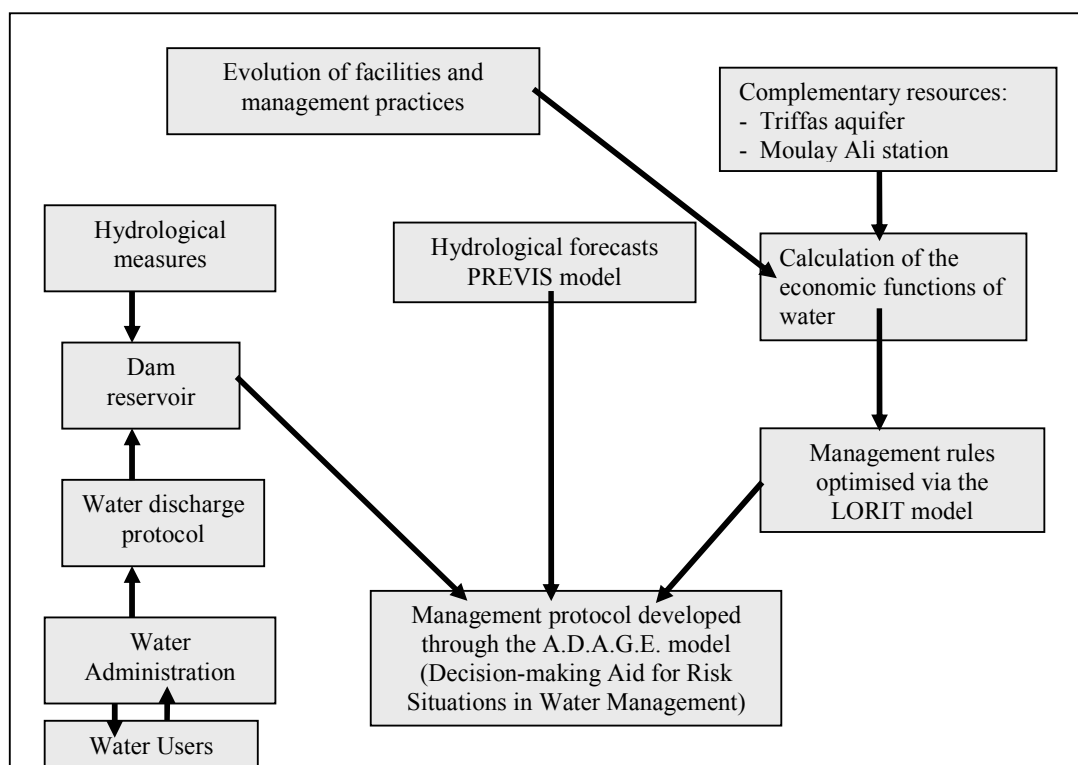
Evolution of facilities and management practices

Complementary resources:
- Triffas aquifer
- Moulay Ali station

Hydrological measures

Hydrological forecasts PREVIS model

Calculation of the economic functions of water

Dam reservoir

Management rules optimised via the LORIT model

Water discharge protocol

Management protocol developed through the A.D.A.G.E. model (Decision-making Aid for Risk Situations in Water Management)

Water Administration

Water Users